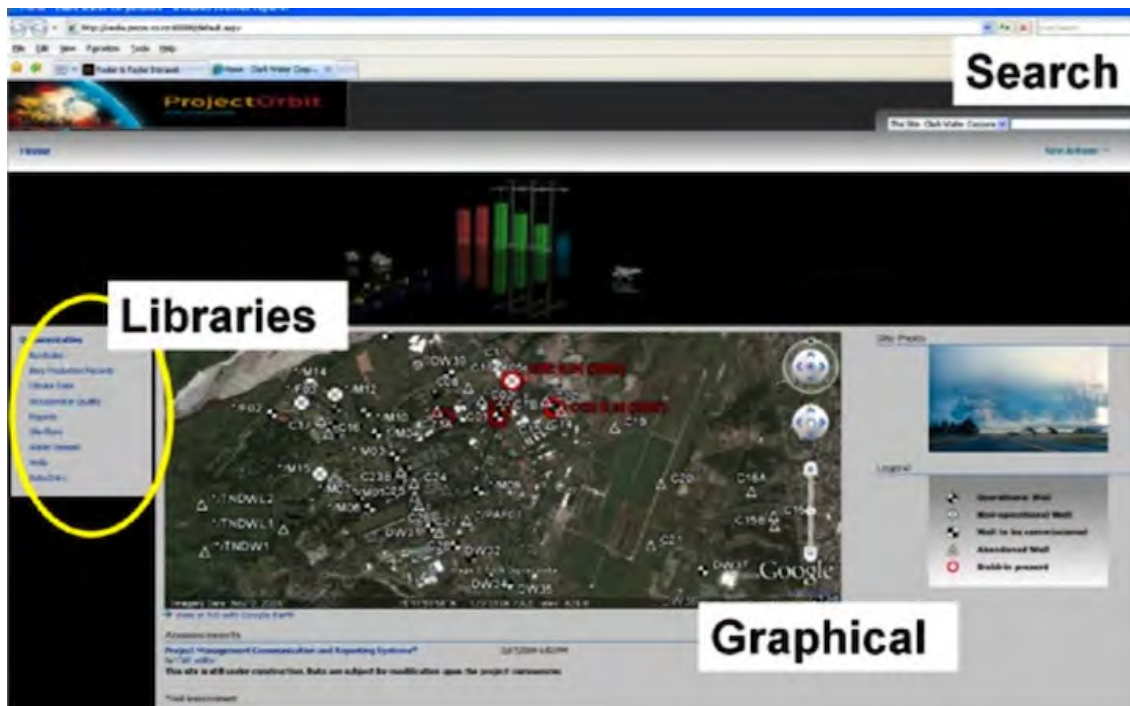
Search

ProjectOrbit

Home

Libraries

Site Photo

M14
DW30
M12
F02
C17
C16
M10
M05
M03
C23
C24
M15
M08
M06
TNDWL2
TNDWL1
TNDW1
C27
DW31
DW22
DW24
DW35
C20
C19
C15
C16A
C15B
C21
DW37

Legend

Google

Graphical

Announcements

Project "Management Communication and Reporting Systems"

This site is still under construction. Data are subject for modification upon the project commencement.